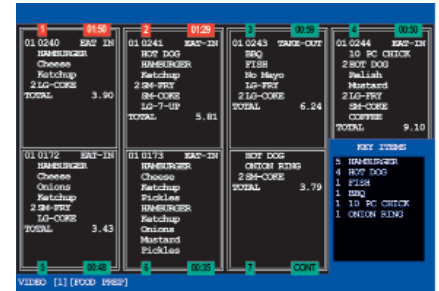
1 01:50
01 0240 EAT IN
HAMBURGER
Cheese
Ketchup
2 LG-COKE
TOTAL 3.90

2 01:29
01 0241 EAT-IN
HOT DOG
HAMBURGER
Ketchup
2 SM-FRY
SM-COKE
LG-7-UP
TOTAL 5.81

3 00:39
01 0243 TAKE-OUT
BBQ
FISH
No Mayo
LG-FRY
2 LG-COKE
TOTAL 6.24

4 00:50
01 0244 EAT-IN
10 PC CHICK
2 HOT DOG
Relish
Mustard
2 LG-FRY
SM-COKE
COFFEE
TOTAL 9.10

01 0172 EAT-IN
HAMBURGER
Cheese
Onions
Ketchup
2 SM-FRY
LG-COKE
TOTAL 3.43

5 00:48

01 0173 EAT-IN
HAMBURGER
Cheese
Ketchup
Pickles
HAMBURGER
Ketchup
Onions
Mustard
Pickles

6 00:35

HOT DOG
ONION RING
2 SM-COKE
TOTAL 3.79

7 CONT

KEY ITEMS
5 HAMBURGER
4 HOT DOG
1 FISH
1 BBQ
1 10 PC CHICK
1 ONION RING

VIDEO [1] [FOOD PREP]